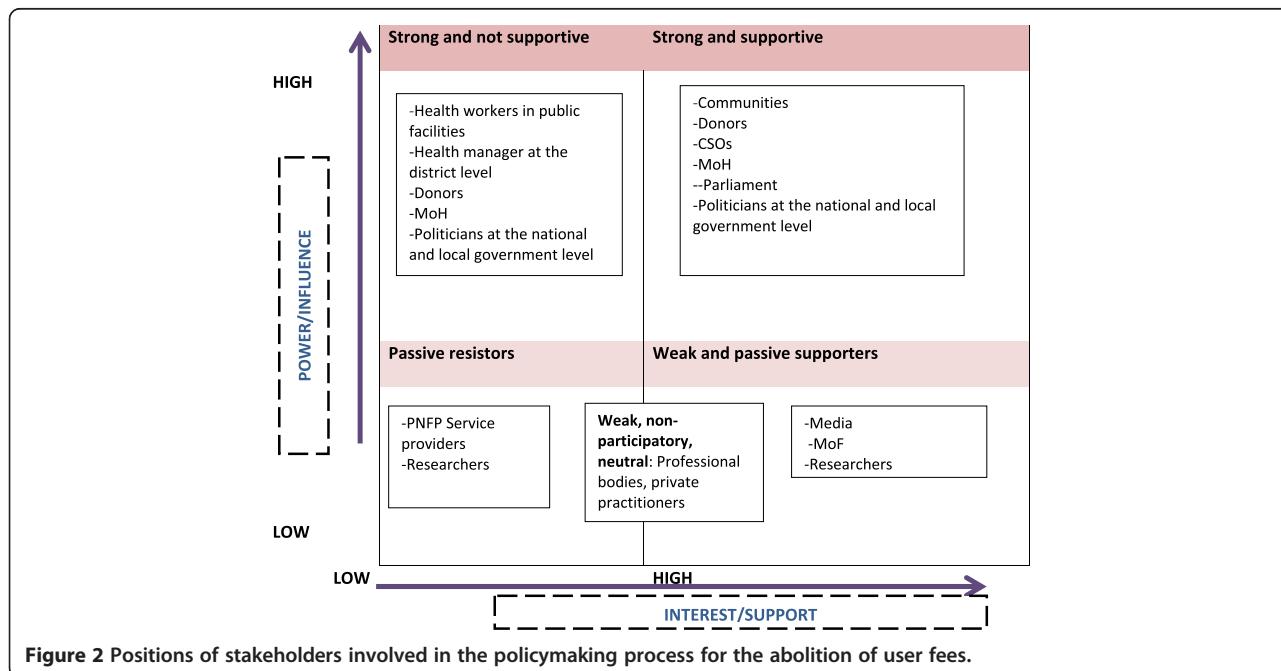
HIGH

POWER/INFLUENCE

LOW

Strong and not supportive

-Health workers in public facilities
-Health manager at the district level
-Donors
-MoH
-Politicians at the national and local government level

Strong and supportive

-Communities
-Donors
-CSOs
-MoH
--Parliament
-Politicians at the national and local government level

Passive resistors

-PNFP Service providers
-Researchers

**Weak, non-participatory, neutral**: Professional bodies, private practitioners

Weak and passive supporters

-Media
-MoF
-Researchers

LOW

HIGH

INTEREST/SUPPORT

**Figure 2 Positions of stakeholders involved in the policymaking process for the abolition of user fees.**